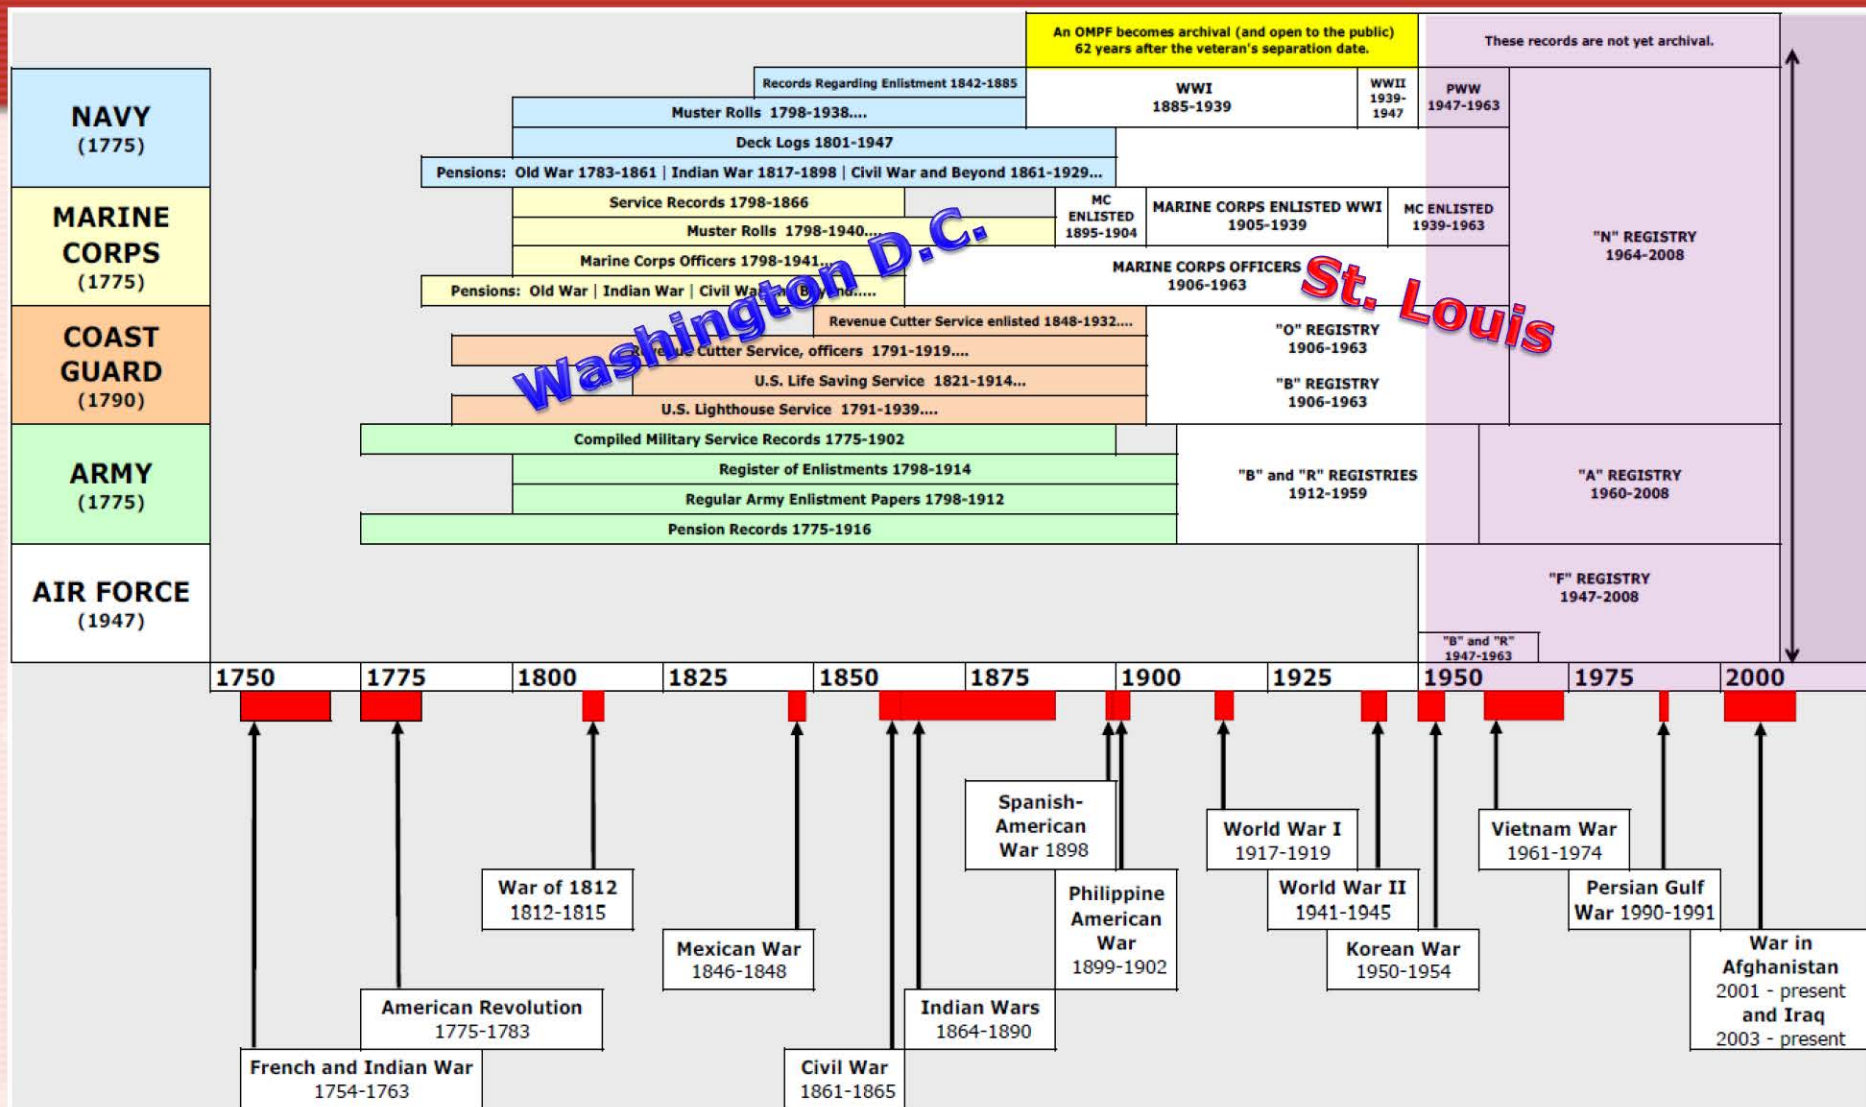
An OMPF becomes archival (and open to the public) 62 years after the veteran's separation date.

These records are not yet archival.

NAVY (1775)

Records Regarding Enlistment 1842-1885

Muster Rolls 1798-1938....

WWI 1885-1939

WWII 1939-1947

PWW 1947-1963

Deck Logs 1801-1947

Pensions: Old War 1783-1861 | Indian War 1817-1898 | Civil War and Beyond 1861-1929...

MARINE CORPS (1775)

Service Records 1798-1866

MC ENLISTED 1895-1904

MARINE CORPS ENLISTED WWI 1905-1939

MC ENLISTED 1939-1963

Muster Rolls 1798-1940....

Marine Corps Officers 1798-1941...

MARINE CORPS OFFICERS 1906-1963

Pensions: Old War | Indian War | Civil War and Beyond....

"N" REGISTRY 1964-2008

Washington D.C.

St. Louis

COAST GUARD (1790)

Revenue Cutter Service enlisted 1848-1932....

Revenue Cutter Service, officers 1791-1919....

"O" REGISTRY 1906-1963

U.S. Life Saving Service 1821-1914...

"B" REGISTRY 1906-1963

U.S. Lighthouse Service 1791-1939....

ARMY (1775)

Compiled Military Service Records 1775-1902

Register of Enlistments 1798-1914

"B" and "R" REGISTRIES 1912-1959

"A" REGISTRY 1960-2008

Regular Army Enlistment Papers 1798-1912

Pension Records 1775-1916

AIR FORCE (1947)

"F" REGISTRY 1947-2008

"B" and "R" 1947-1963

1750 1775 1800 1825 1850 1875 1900 1925 1950 1975 2000

Spanish-American War 1898

World War I 1917-1919

Vietnam War 1961-1974

War of 1812 1812-1815

Philippine American War 1899-1902

World War II 1941-1945

Persian Gulf War 1990-1991

Mexican War 1846-1848

Korean War 1950-1954

War in Afghanistan 2001 - present and Iraq 2003 - present

American Revolution 1775-1783

Indian Wars 1864-1890

French and Indian War 1754-1763

Civil War 1861-1865